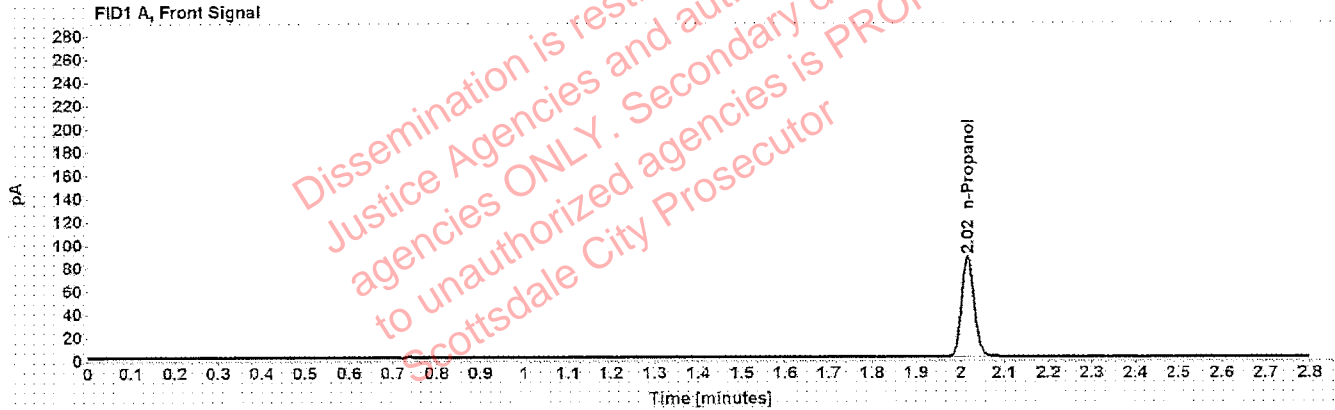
FID1 A, Front Signal

280
260
240
220
200
180
160
140
120
100
80
60
40
20
0

pA

2.02 n-Propanol

0 0.1 0.2 0.3 0.4 0.5 0.6 0.7 0.8 0.9 1 1.1 1.2 1.3 1.4 1.5 1.6 1.7 1.8 1.9 2 2.1 2.2 2.3 2.4 2.5 2.6 2.7 2.8

Time [minutes]

Dissemination is rest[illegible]
Justice Agencies and aut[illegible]
agencies ONLY. Secondary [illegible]
to unauthorized agencies is PRO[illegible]
Scottsdale City Prosecutor